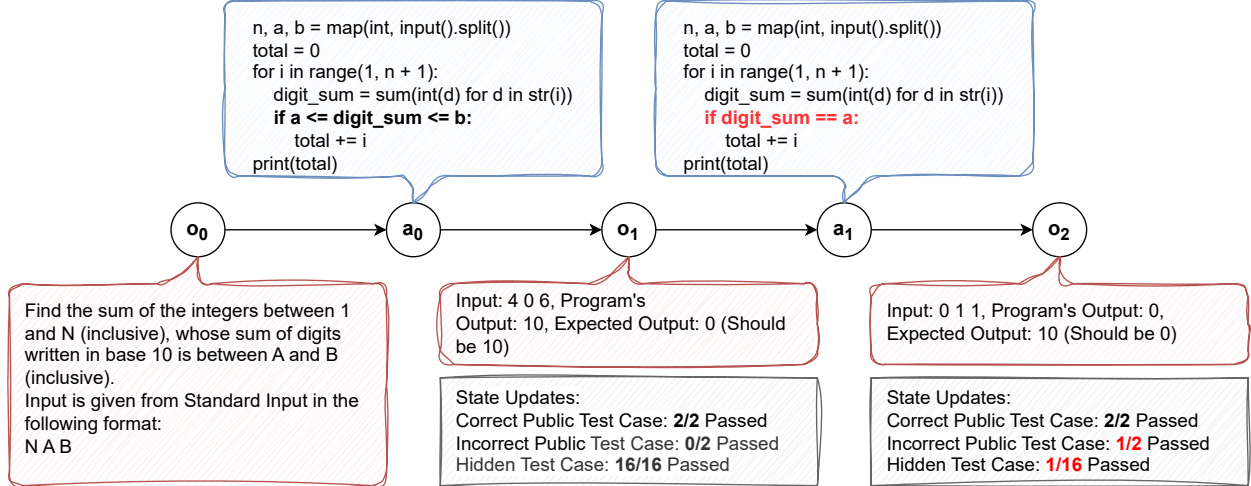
n, a, b = map(int, input().split())
total = 0
for i in range(1, n + 1):
digit_sum = sum(int(d) for d in str(i))
if a <= digit_sum <= b:
total += i
print(total)

n, a, b = map(int, input().split())
total = 0
for i in range(1, n + 1):
digit_sum = sum(int(d) for d in str(i))
if digit_sum == a:
total += i
print(total)

$o_0$

$a_0$

$o_1$

$a_1$

$o_2$

Find the sum of the integers between 1 and N (inclusive), whose sum of digits written in base 10 is between A and B (inclusive).
Input is given from Standard Input in the following format:
N A B

Input: 4 0 6, Program's Output: 10, Expected Output: 0 (Should be 10)

State Updates:
Correct Public Test Case: 2/2 Passed
Incorrect Public Test Case: 0/2 Passed
Hidden Test Case: 16/16 Passed

Input: 0 1 1, Program's Output: 0, Expected Output: 10 (Should be 0)

State Updates:
Correct Public Test Case: 2/2 Passed
Incorrect Public Test Case: 1/2 Passed
Hidden Test Case: 1/16 Passed